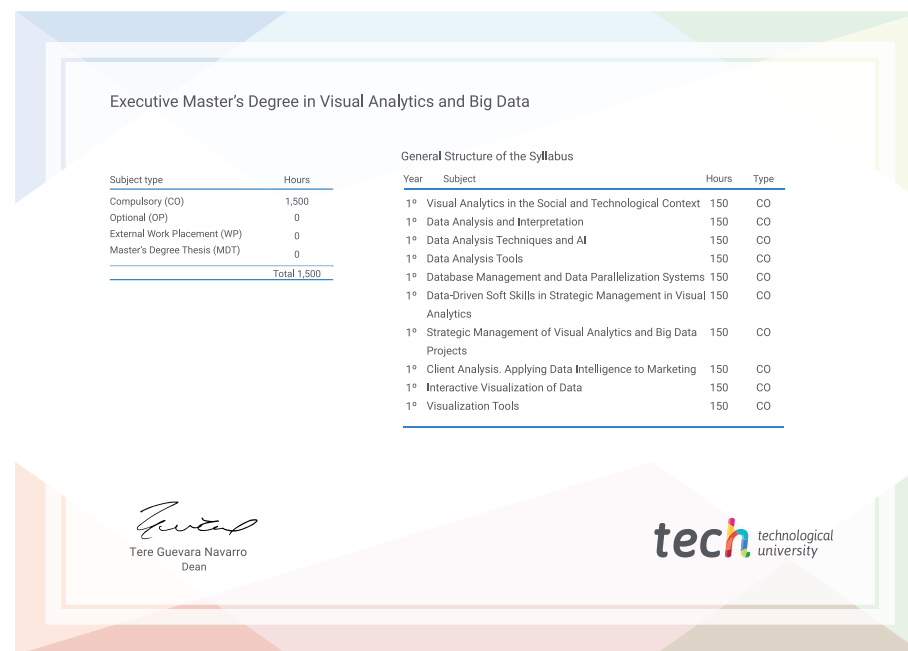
Executive Master's Degree in Visual Analytics and Big Data

| Subject type | Hours |
|---|---|
| Compulsory (CO) | 1,500 |
| Optional (OP) | 0 |
| External Work Placement (WP) | 0 |
| Master's Degree Thesis (MDT) | 0 |
| | Total 1,500 |

General Structure of the Syllabus

| Year | Subject | Hours | Type |
|---|---|---|---|
| 1º | Visual Analytics in the Social and Technological Context | 150 | CO |
| 1º | Data Analysis and Interpretation | 150 | CO |
| 1º | Data Analysis Techniques and AI | 150 | CO |
| 1º | Data Analysis Tools | 150 | CO |
| 1º | Database Management and Data Parallelization Systems | 150 | CO |
| 1º | Data-Driven Soft Skills in Strategic Management in Visual Analytics | 150 | CO |
| 1º | Strategic Management of Visual Analytics and Big Data Projects | 150 | CO |
| 1º | Client Analysis. Applying Data Intelligence to Marketing | 150 | CO |
| 1º | Interactive Visualization of Data | 150 | CO |
| 1º | Visualization Tools | 150 | CO |

Tere Guevara Navarro
Dean

tech technological university